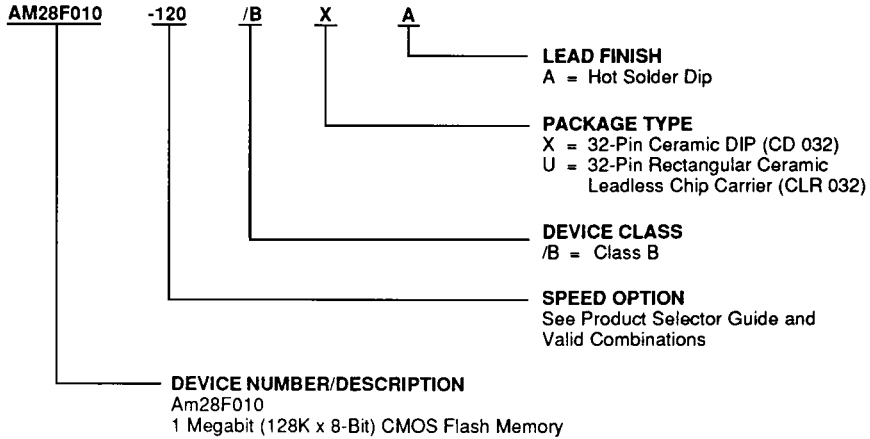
AM28F010 -120 /B X A

LEAD FINISH
A = Hot Solder Dip

PACKAGE TYPE
X = 32-Pin Ceramic DIP (CD 032)
U = 32-Pin Rectangular Ceramic Leadless Chip Carrier (CLR 032)

DEVICE CLASS
/B = Class B

SPEED OPTION
See Product Selector Guide and Valid Combinations

DEVICE NUMBER/DESCRIPTION
Am28F010
1 Megabit (128K x 8-Bit) CMOS Flash Memory